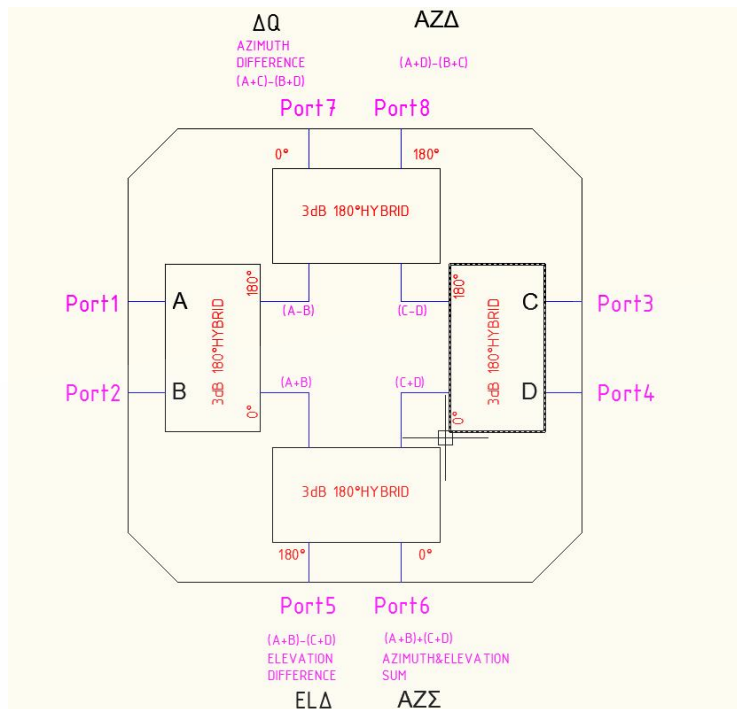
ΔQ
AZIMUTH
DIFFERENCE
(A+C)-(B+D)

AZΔ
(A+D)-(B+C)

Port7
Port8

0°
180°

3dB 180°HYBRID

Port1
Port2
A
B
180°
3dB 180°HYBRID
0°

(A-B)
(C-D)
(A+B)
(C+D)

180°
3dB 180°HYBRID
0°
C
D
Port3
Port4

3dB 180°HYBRID

180°
0°

Port5
Port6

(A+B)-(C+D)
ELEVATION
DIFFERENCE

(A+B)+(C+D)
AZIMUTH&ELEVATION
SUM

ELΔ
AZΣ